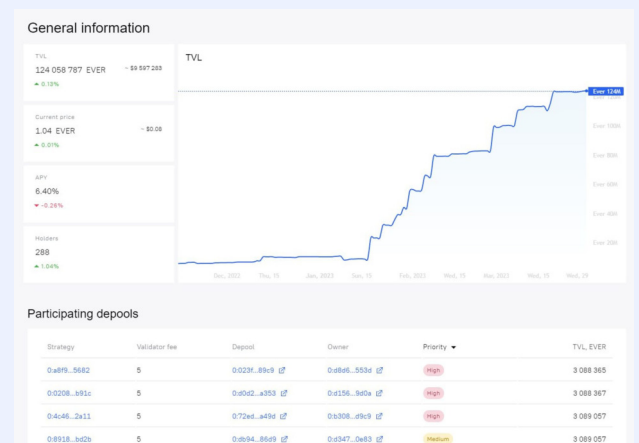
General information

TVL
124 058 787 EVER ~ $9 597 283
▲ 0.13%

Current price
1.04 EVER ~ $0.08
▲ 0.01%

APY
6.40%
▼ -0.29%

Holders
288
▲ 1.04%

TVL

Ever 124M
Ever 100M
Ever 80M
Ever 60M
Ever 40M
Ever 20M

Dec, 2022 Thu, 15 Jan, 2023 Sun, 15 Feb, 2023 Wed, 15 Mar, 2023 Wed, 15 Wed, 29

Participating depools

| Strategy | Validator fee | Depool | Owner | Priority ▼ | TVL, EVER |
|---|---|---|---|---|---|
| 0:a8f9...5682 | 5 | 0:023f...89c9 | 0:d8d6...553d | High | 3 088 365 |
| 0:0208...b91c | 5 | 0:d0d2...a353 | 0:d156...9d0a | High | 3 088 367 |
| 0:4c46...2a11 | 5 | 0:72ed...a49d | 0:b308...d9c9 | High | 3 089 057 |
| 0:8918...bd2b | 5 | 0:db94...86d9 | 0:d347...0e83 | Medium | 3 089 057 |